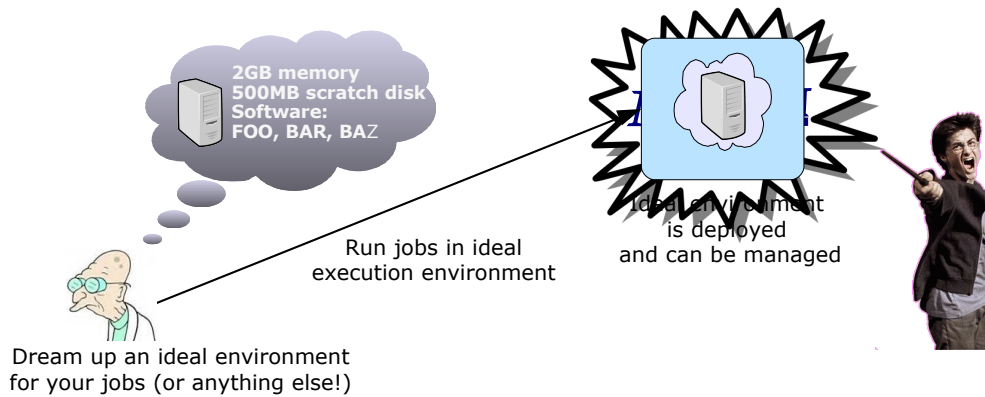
2GB memory
500MB scratch disk
Software:
FOO, BAR, BAZ

Run jobs in ideal execution environment

Ideal environment is deployed and can be managed

Dream up an ideal environment for your jobs (or anything else!)